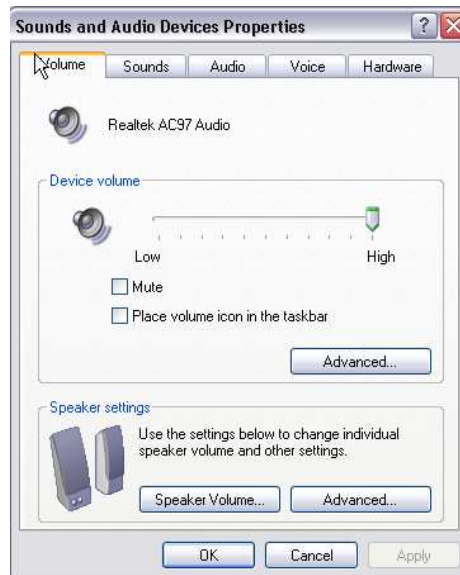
Sounds and Audio Devices Properties

?

Volume | Sounds | Audio | Voice | Hardware

Realtek AC97 Audio

Device volume

Low

High

Mute

Place volume icon in the taskbar

Advanced...

Speaker settings

Use the settings below to change individual speaker volume and other settings.

Speaker Volume...

Advanced...

OK

Cancel

Apply